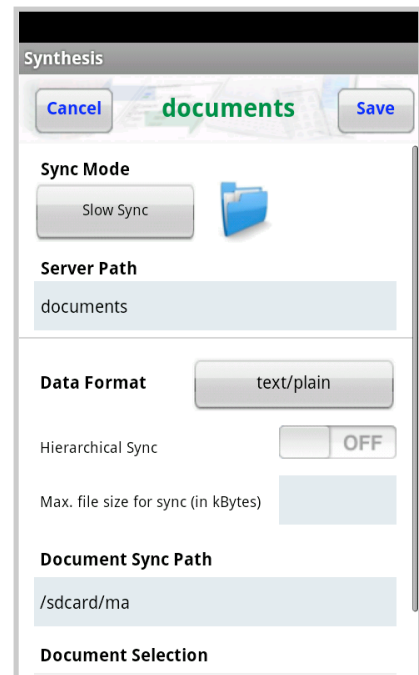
Synthesis

Cancel documents Save

Sync Mode

Slow Sync

Server Path

documents

Data Format text/plain

Hierarchical Sync OFF

Max. file size for sync (in kBytes)

Document Sync Path

/sdcard/ma

Document Selection